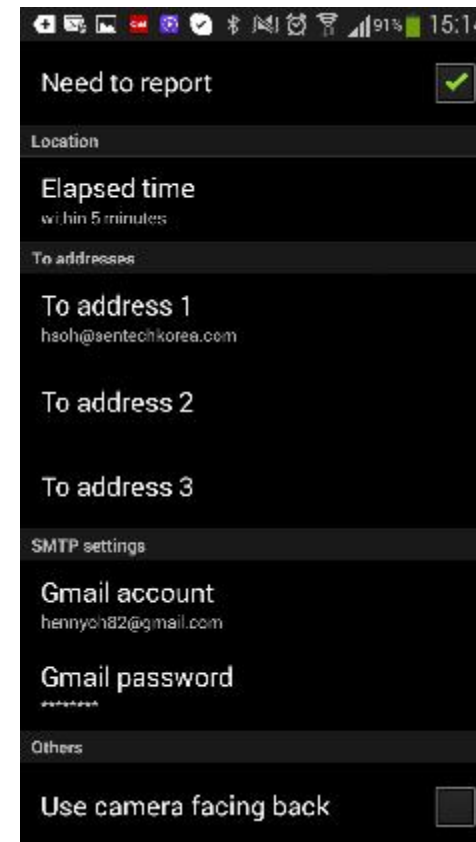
91% 15:1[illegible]

Need to report

Location

Elapsed time
within 5 minutes

To addresses

To address 1
hsoh@sentechkorea.com

To address 2

To address 3

SMTP settings

Gmail account
hennyoh82@gmail.com

Gmail password
*******

Others

Use camera facing back